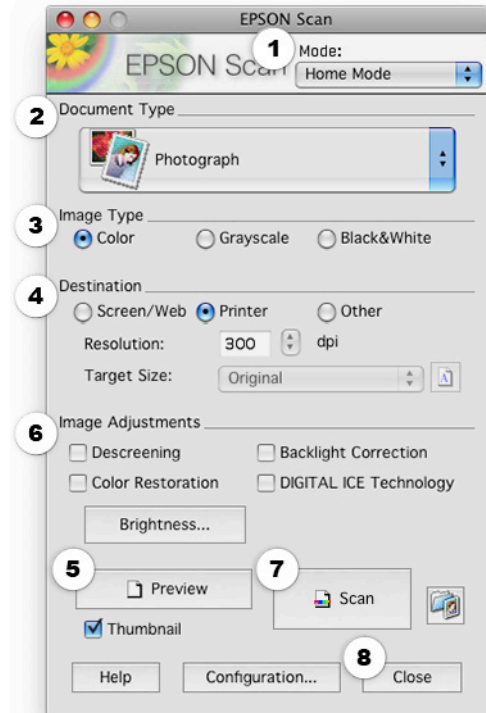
EPSON Scan

EPSON Scan

1 Mode:

Home Mode

2 Document Type

Photograph

3 Image Type

Color Grayscale Black&White

4 Destination

Screen/Web Printer Other

Resolution: 300 dpi

Target Size: Original

6 Image Adjustments

Descreening Backlight Correction

Color Restoration DIGITAL ICE Technology

Brightness...

5 Preview

7 Scan

Thumbnail

8

Help Configuration... Close